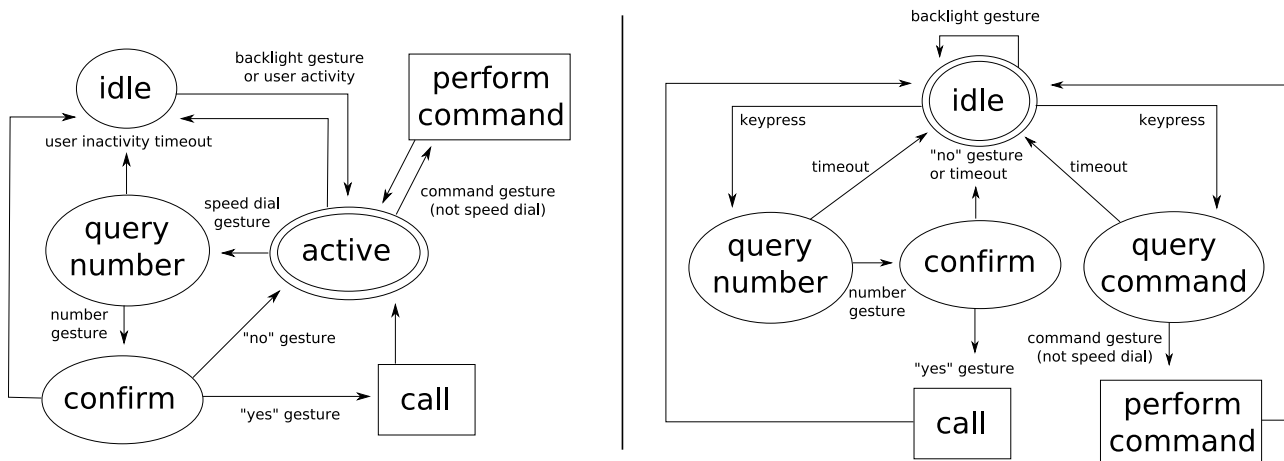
idle

backlight gesture or user activity

perform command

user inactivity timeout

command gesture (not speed dial)

speed dial gesture

query number

active

number gesture

"no" gesture

confirm

"yes" gesture

call

backlight gesture

idle

keypress

keypress

timeout

"no" gesture or timeout

timeout

query number

confirm

query command

number gesture

command gesture (not speed dial)

"yes" gesture

call

perform command